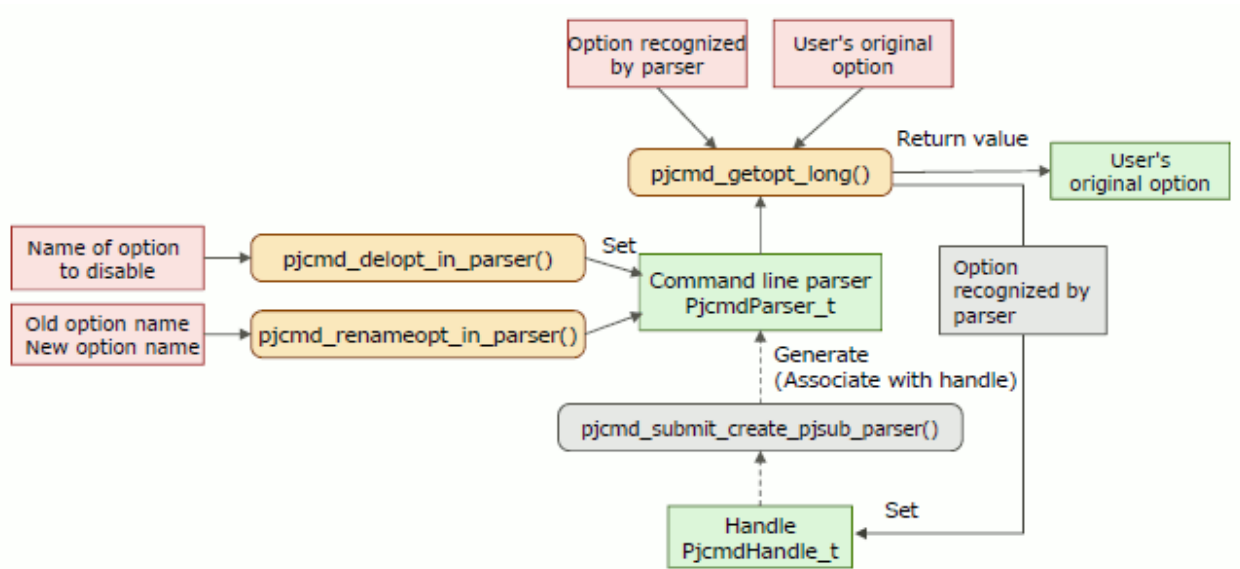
Option recognized by parser

User's original option

Return value

pjcmd_getopt_long()

User's original option

Name of option to disable

pjcmd_delopt_in_parser()

Set

Command line parser PjcmdParser_t

Option recognized by parser

Old option name New option name

pjcmd_renameopt_in_parser()

Generate (Associate with handle)

pjcmd_submit_create_pjsub_parser()

Set

Handle PjcmdHandle_t